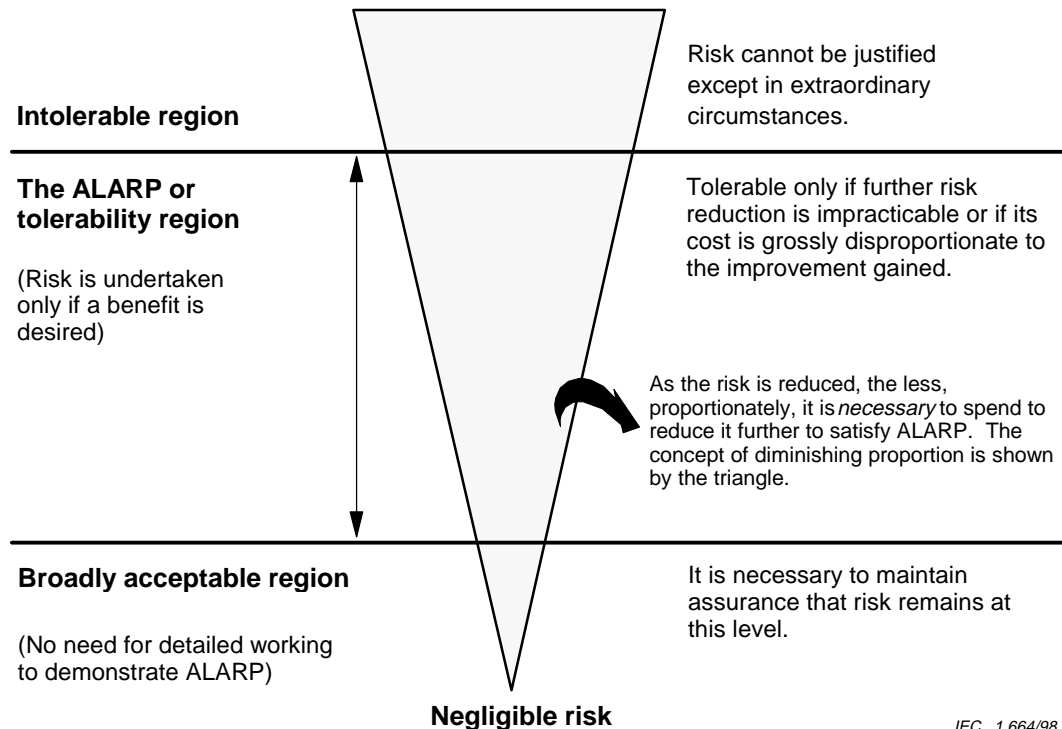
Intolerable region

Risk cannot be justified except in extraordinary circumstances.

The ALARP or tolerability region

(Risk is undertaken only if a benefit is desired)

Tolerable only if further risk reduction is impracticable or if its cost is grossly disproportionate to the improvement gained.

As the risk is reduced, the less, proportionately, it is *necessary* to spend to reduce it further to satisfy ALARP. The concept of diminishing proportion is shown by the triangle.

Broadly acceptable region

(No need for detailed working to demonstrate ALARP)

It is necessary to maintain assurance that risk remains at this level.

Negligible risk

IEC 1 664/98